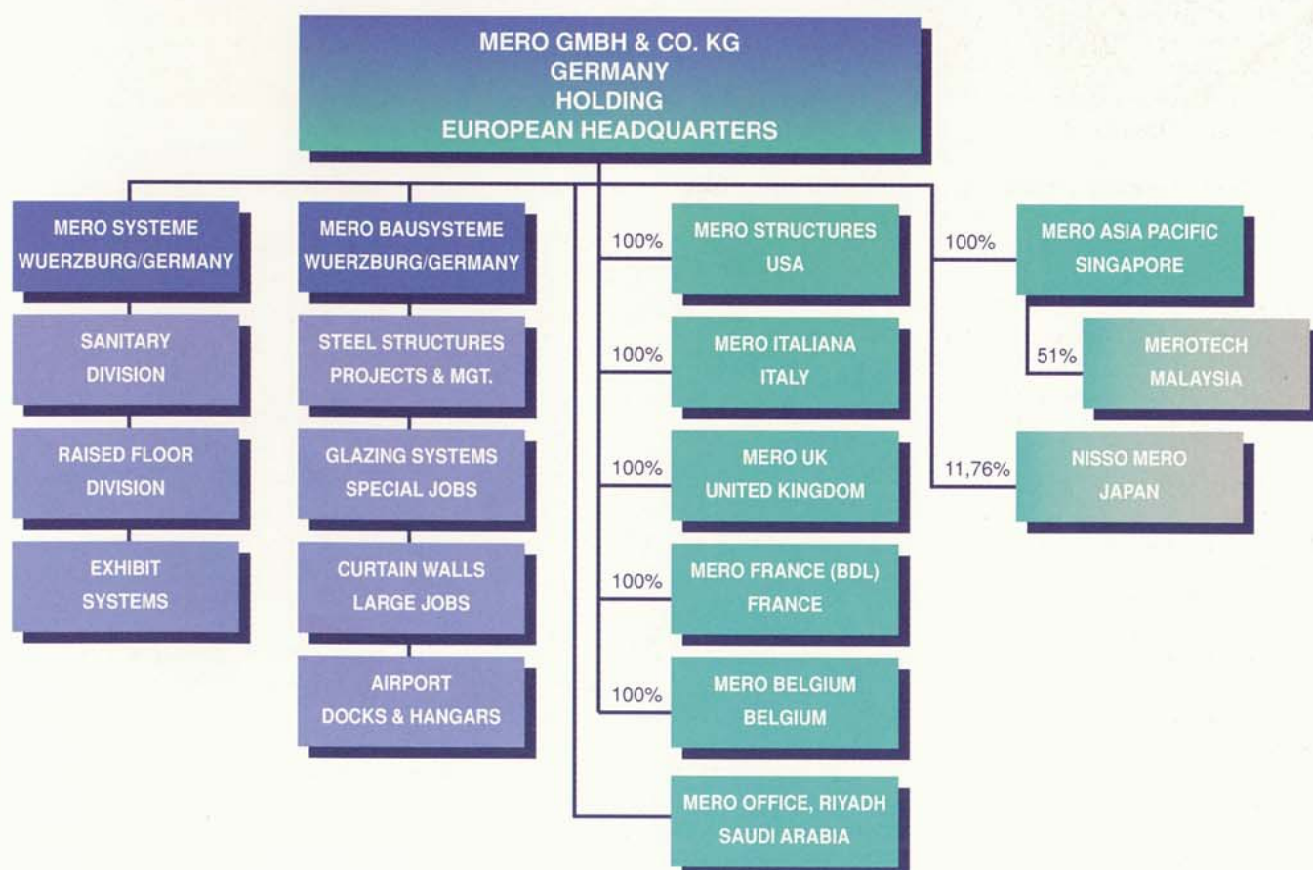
MERO GMBH & CO. KG
GERMANY
HOLDING
EUROPEAN HEADQUARTERS

MERO SYSTEME
WUERZBURG/GERMANY

SANITARY
DIVISION

RAISED FLOOR
DIVISION

EXHIBIT
SYSTEMS

MERO BAUSYSTEME
WUERZBURG/GERMANY

STEEL STRUCTURES
PROJECTS & MGT.

GLAZING SYSTEMS
SPECIAL JOBS

CURTAIN WALLS
LARGE JOBS

AIRPORT
DOCKS & HANGARS

100%
MERO STRUCTURES
USA

100%
MERO ITALIANA
ITALY

100%
MERO UK
UNITED KINGDOM

100%
MERO FRANCE (BDL)
FRANCE

100%
MERO BELGIUM
BELGIUM

MERO OFFICE, RIYADH
SAUDI ARABIA

100%
MERO ASIA PACIFIC
SINGAPORE

51%
MEROTECH
MALAYSIA

11,76%
NISSO MERO
JAPAN